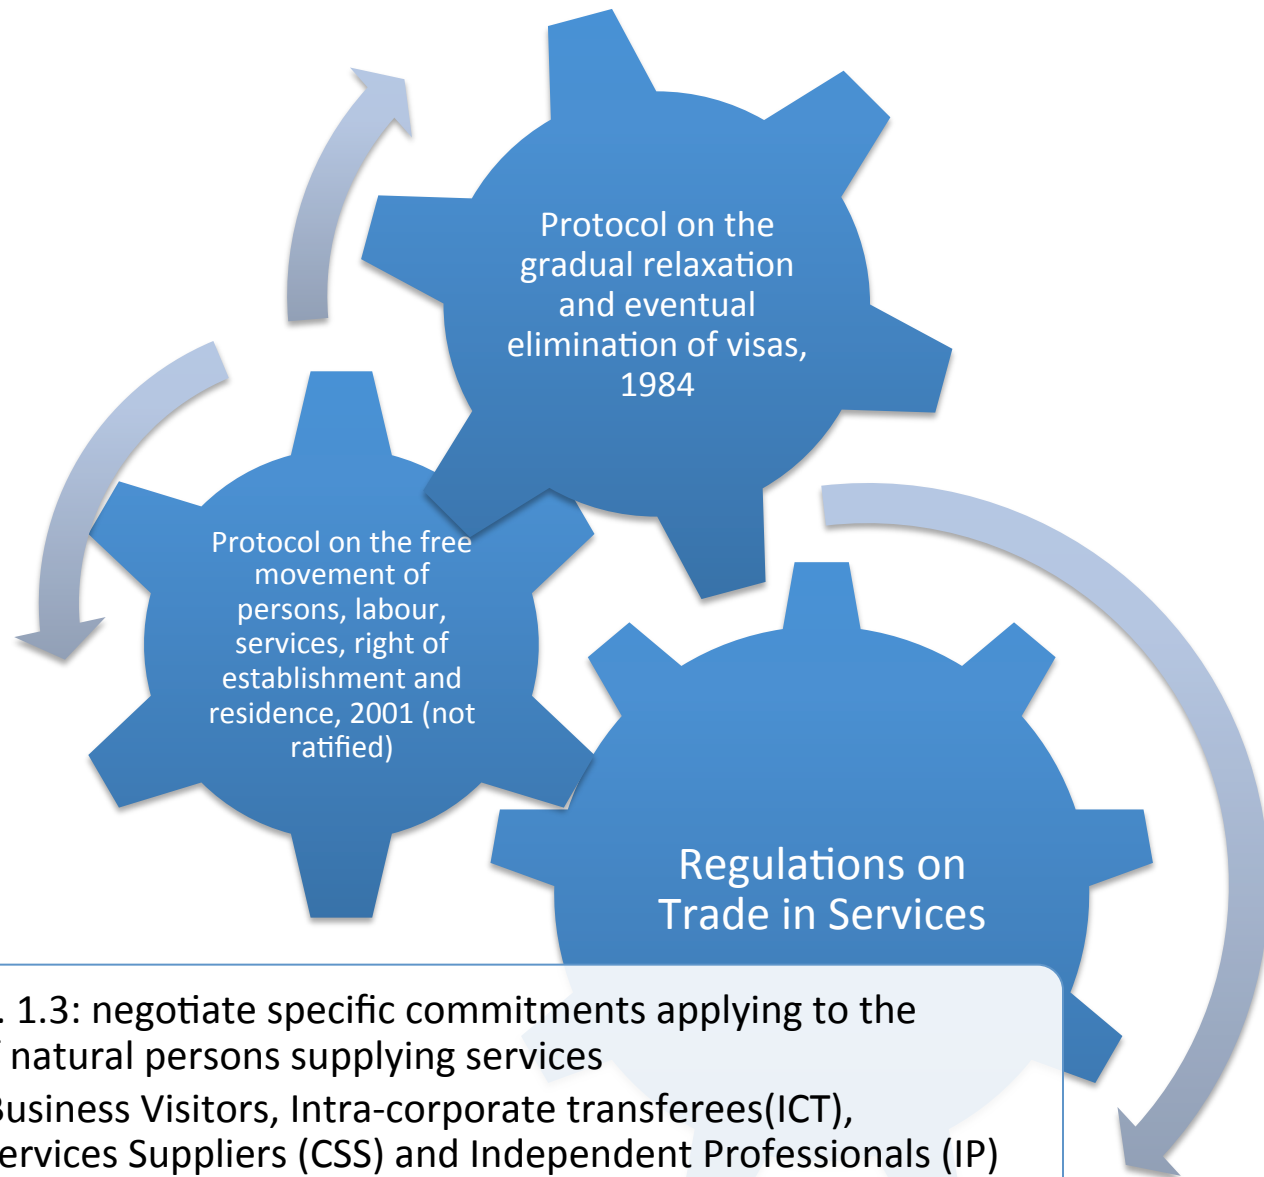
Protocol on the gradual relaxation and eventual elimination of visas, 1984

Protocol on the free movement of persons, labour, services, right of establishment and residence, 2001 (not ratified)

Regulations on Trade in Services

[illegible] 1.3: negotiate specific commitments applying to the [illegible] natural persons supplying services

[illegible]usiness Visitors, Intra-corporate transferees(ICT), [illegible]ervices Suppliers (CSS) and Independent Professionals (IP)